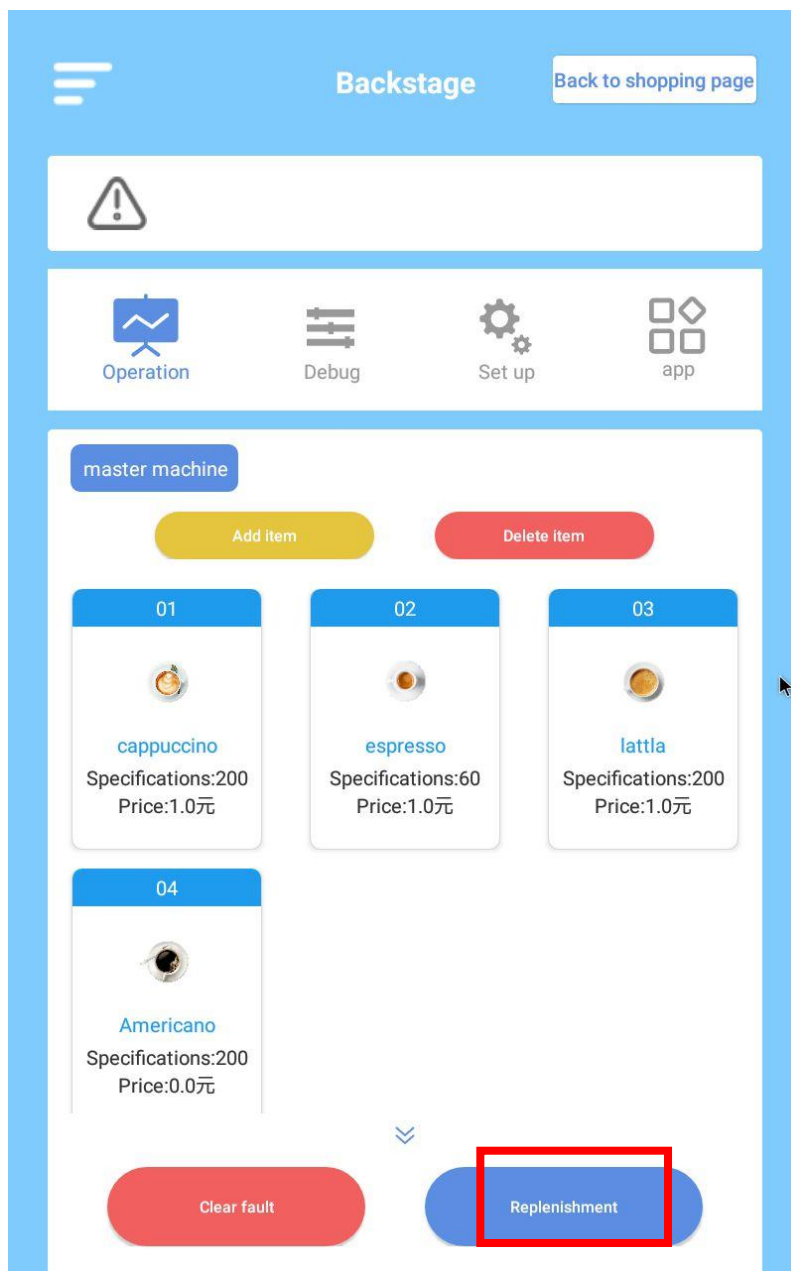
Backstage

Back to shopping page

Operation

Debug

Set up

app

master machine

Add item

Delete item

01

cappuccino
Specifications:200
Price:1.0元

02

espresso
Specifications:60
Price:1.0元

03

lattla
Specifications:200
Price:1.0元

04

Americano
Specifications:200
Price:0.0元

Clear fault

Replenishment